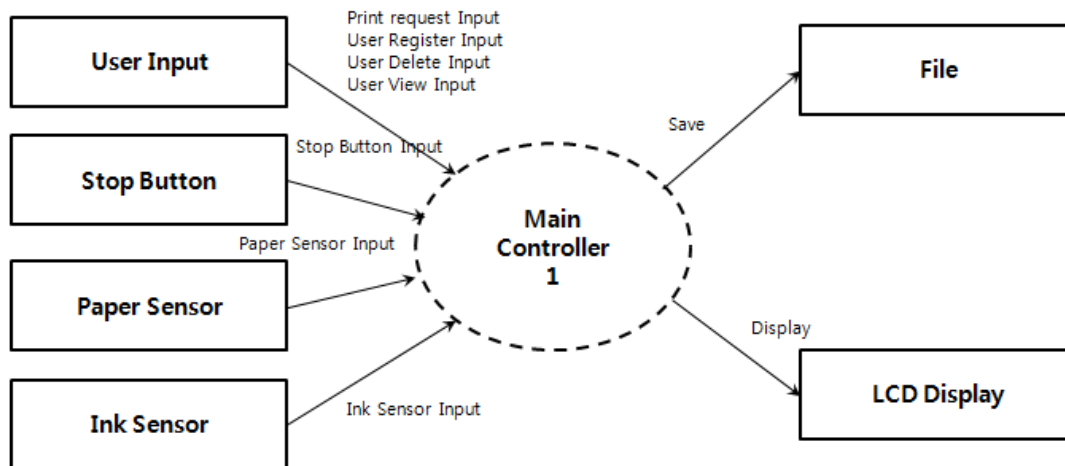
User Input

Print request Input
User Register Input
User Delete Input
User View Input

File

Save

Stop Button Input

Stop Button

Main Controller 1

Paper Sensor Input

Paper Sensor

Display

Ink Sensor

Ink Sensor Input

LCD Display